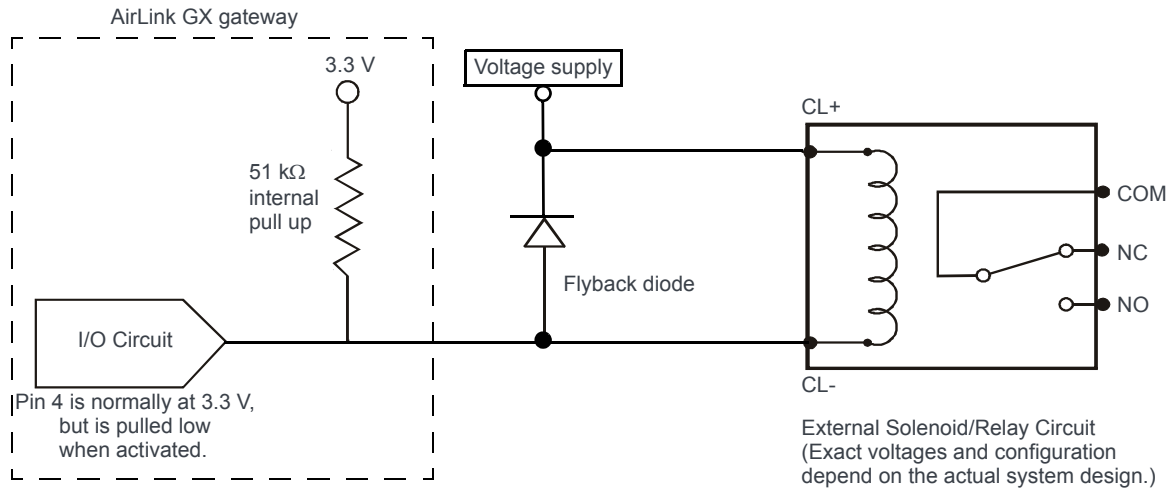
AirLink GX gateway

3.3 V

51 k$\Omega$ internal pull up

I/O Circuit

Pin 4 is normally at 3.3 V, but is pulled low when activated.

Voltage supply

Flyback diode

CL+

CL-

COM

NC

NO

External Solenoid/Relay Circuit (Exact voltages and configuration depend on the actual system design.)